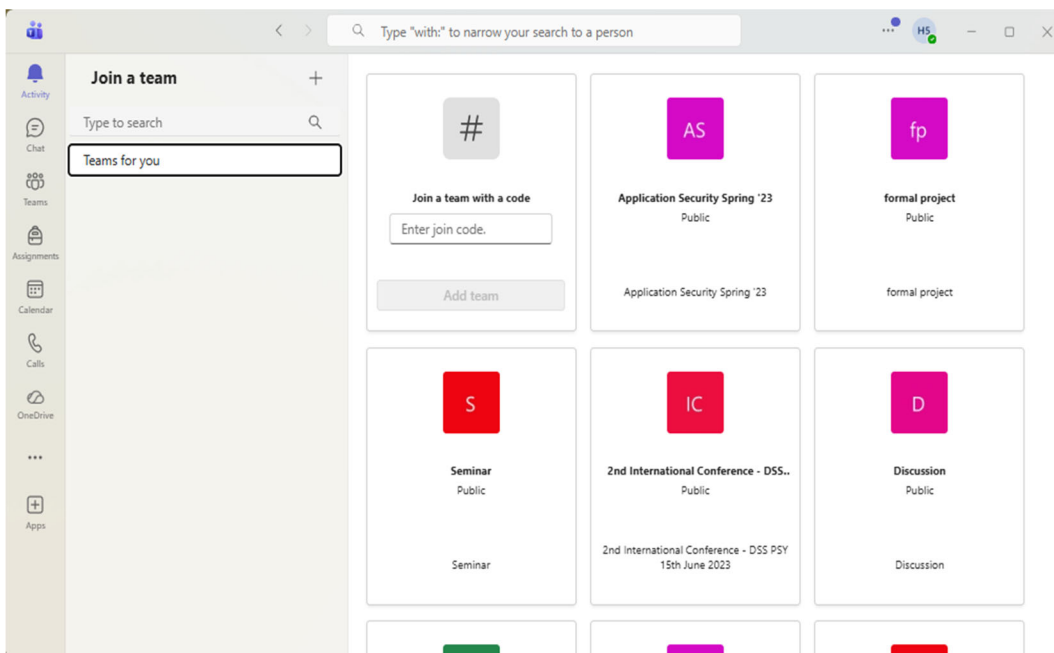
Type "with:" to narrow your search to a person

HS

Activity
Chat
Teams
Assignments
Calendar
Calls
OneDrive
...
Apps

Join a team

Type to search

Teams for you

#
Join a team with a code
Enter join code.
Add team

AS
Application Security Spring '23
Public
Application Security Spring '23

fp
formal project
Public
formal project

S
Seminar
Public
Seminar

IC
2nd International Conference - DSS..
Public
2nd International Conference - DSS PSY 15th June 2023

D
Discussion
Public
Discussion